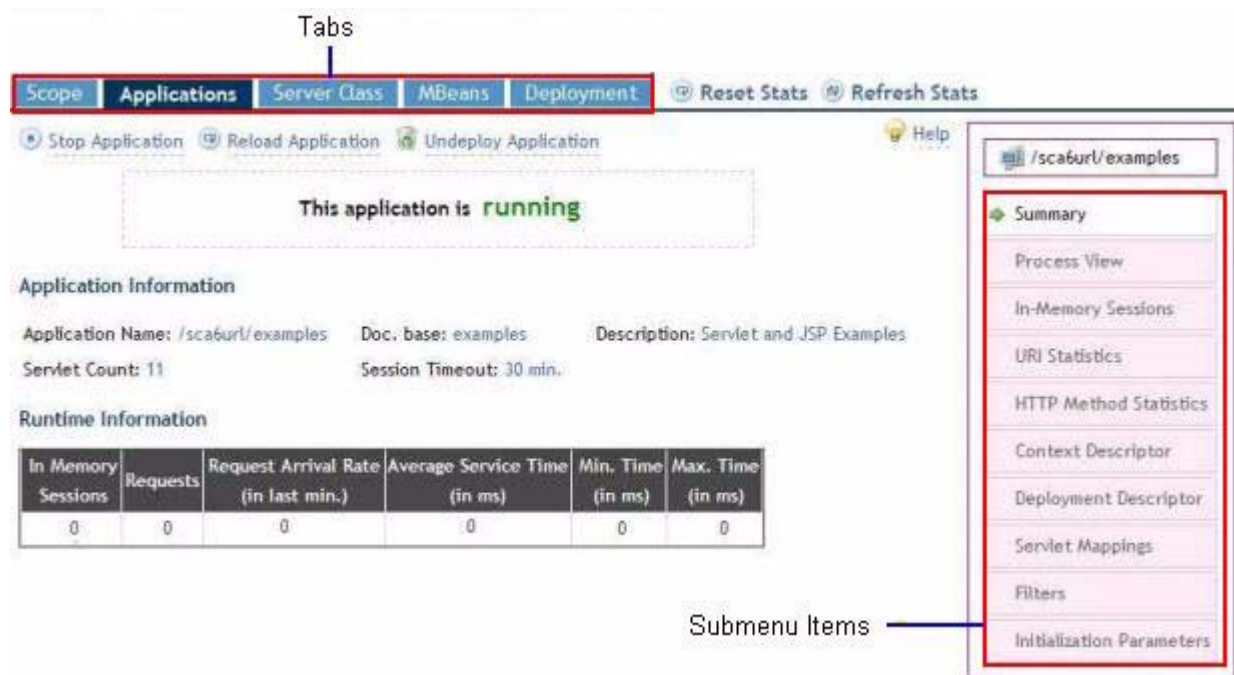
Tabs

Scope Applications Server Class MBeans Deployment Reset Stats Refresh Stats

Stop Application Reload Application Undeploy Application Help

This application is running

Application Information

Application Name: /sca6url/examples Doc. base: examples Description: Servlet and JSP Examples

Servlet Count: 11 Session Timeout: 30 min.

Runtime Information

| In Memory Sessions | Requests | Request Arrival Rate (in last min.) | Average Service Time (in ms) | Min. Time (in ms) | Max. Time (in ms) |
|---|---|---|---|---|---|
| 0 | 0 | 0 | 0 | 0 | 0 |

/sca6url/examples

Summary
Process View
In-Memory Sessions
URI Statistics
HTTP Method Statistics
Context Descriptor
Deployment Descriptor
Servlet Mappings
Filters
Initialization Parameters

Submenu Items